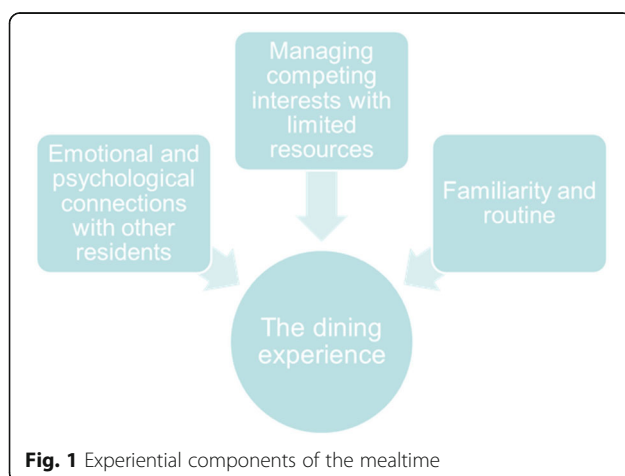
Managing competing interests with limited resources

Emotional and psychological connections with other residents

Familiarity and routine

The dining experience

**Fig. 1** Experiential components of the mealtime